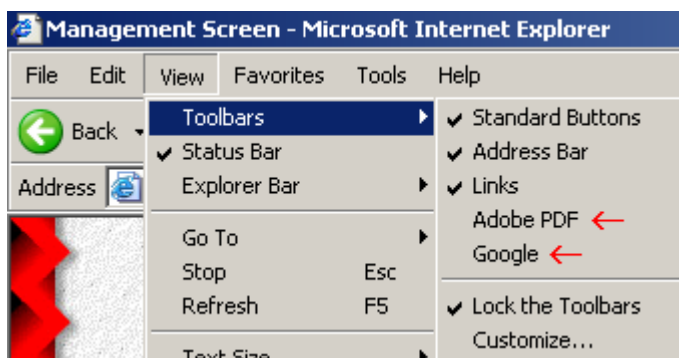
Management Screen - Microsoft Internet Explorer

File Edit View Favorites Tools Help

Back

Address

Toolbars
✔ Status Bar
Explorer Bar

Go To
Stop Esc
Refresh F5

Text Size

✔ Standard Buttons
✔ Address Bar
✔ Links
Adobe PDF ←
Google ←

✔ Lock the Toolbars
Customize...